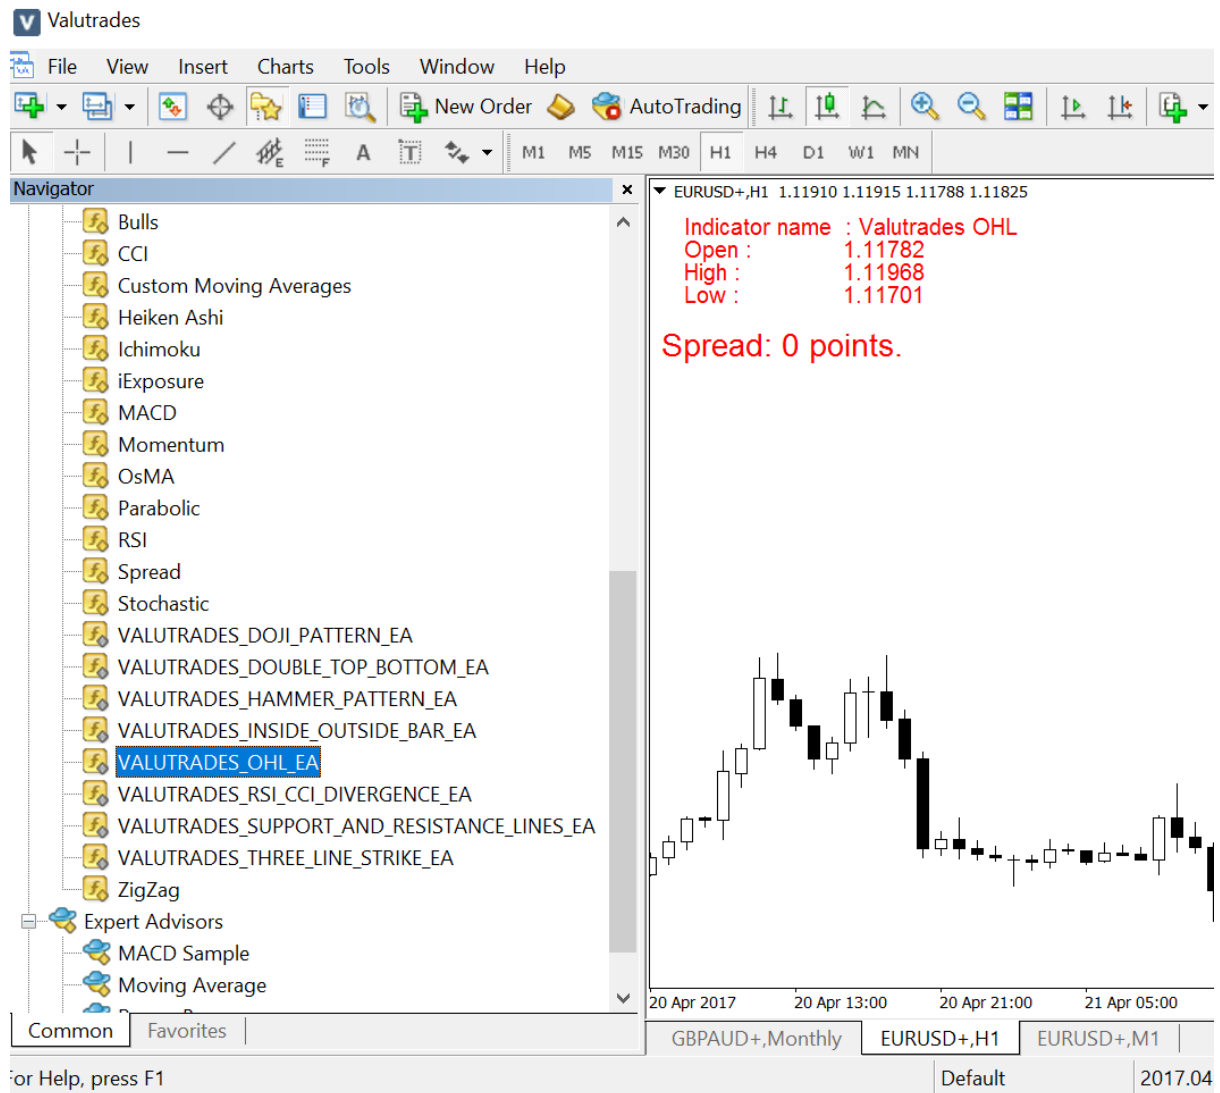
Valutrades

File View Insert Charts Tools Window Help

New Order AutoTrading

M1 M5 M15 M30 H1 H4 D1 W1 MN

Navigator

Bulls
CCI
Custom Moving Averages
Heiken Ashi
Ichimoku
iExposure
MACD
Momentum
OsMA
Parabolic
RSI
Spread
Stochastic
VALUTRADES_DOJI_PATTERN_EA
VALUTRADES_DOUBLE_TOP_BOTTOM_EA
VALUTRADES_HAMMER_PATTERN_EA
VALUTRADES_INSIDE_OUTSIDE_BAR_EA
VALUTRADES_OHL_EA
VALUTRADES_RSI_CCI_DIVERGENCE_EA
VALUTRADES_SUPPORT_AND_RESISTANCE_LINES_EA
VALUTRADES_THREE_LINE_STRIKE_EA
ZigZag
Expert Advisors
MACD Sample
Moving Average

Common Favorites

EURUSD+,H1 1.11910 1.11915 1.11788 1.11825

Indicator name : Valutrades OHL
Open : 1.11782
High : 1.11968
Low : 1.11701

Spread: 0 points.

20 Apr 2017 20 Apr 13:00 20 Apr 21:00 21 Apr 05:00

GBPAUD+,Monthly EURUSD+,H1 EURUSD+,M1

For Help, press F1 Default 2017.04